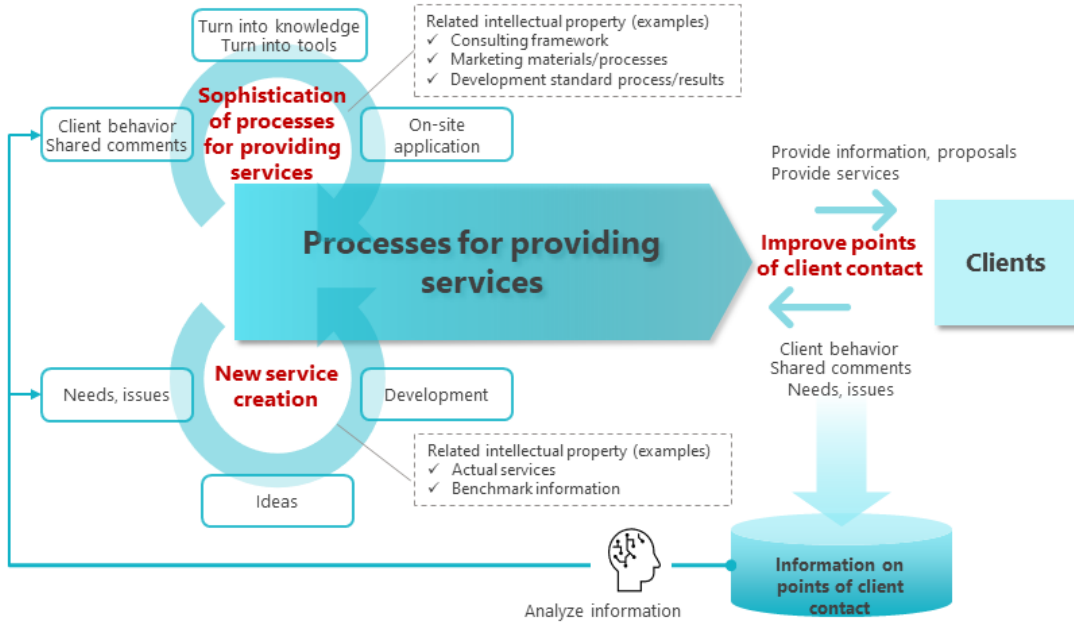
Turn into knowledge
Turn into tools

Related intellectual property (examples)
✓ Consulting framework
✓ Marketing materials/processes
✓ Development standard process/results

Client behavior
Shared comments

Sophistication of processes for providing services

On-site application

Provide information, proposals
Provide services

Processes for providing services

Improve points of client contact

Clients

Client behavior
Shared comments
Needs, issues

Needs, issues

New service creation

Development

Related intellectual property (examples)
✓ Actual services
✓ Benchmark information

Ideas

Information on points of client contact

Analyze information